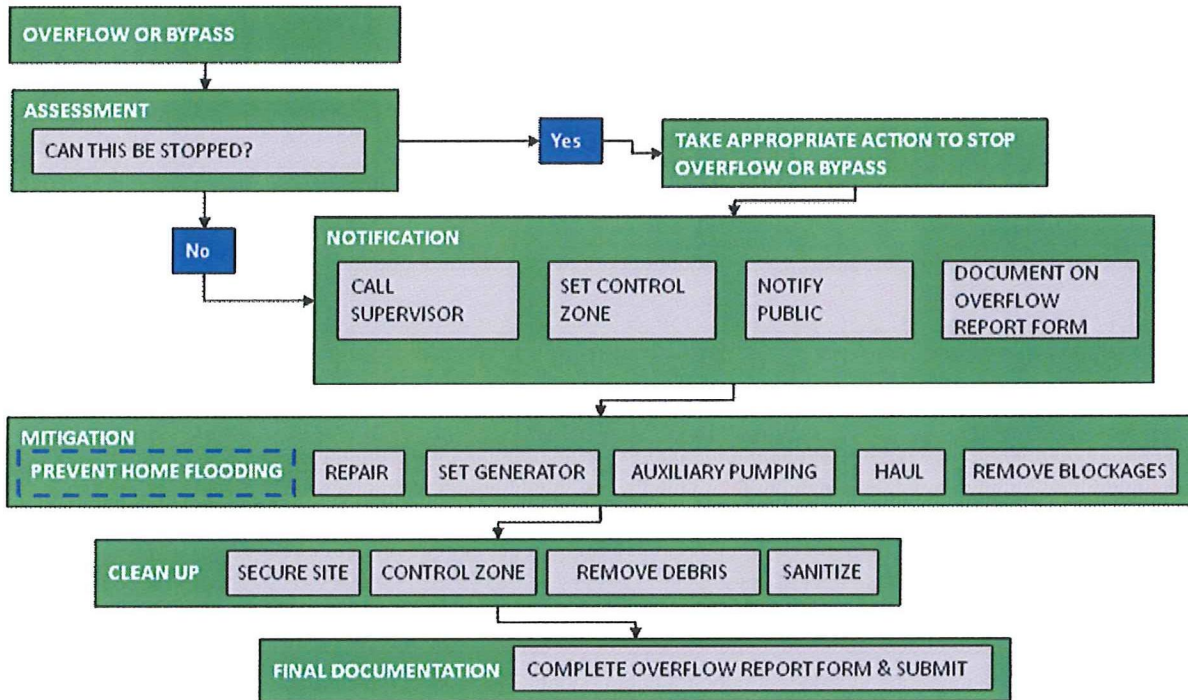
OVERFLOW OR BYPASS

ASSESSMENT

CAN THIS BE STOPPED?

Yes

TAKE APPROPRIATE ACTION TO STOP OVERFLOW OR BYPASS

No

NOTIFICATION

CALL SUPERVISOR

SET CONTROL ZONE

NOTIFY PUBLIC

DOCUMENT ON OVERFLOW REPORT FORM

MITIGATION

PREVENT HOME FLOODING

REPAIR

SET GENERATOR

AUXILIARY PUMPING

HAUL

REMOVE BLOCKAGES

CLEAN UP

SECURE SITE

CONTROL ZONE

REMOVE DEBRIS

SANITIZE

FINAL DOCUMENTATION

COMPLETE OVERFLOW REPORT FORM & SUBMIT